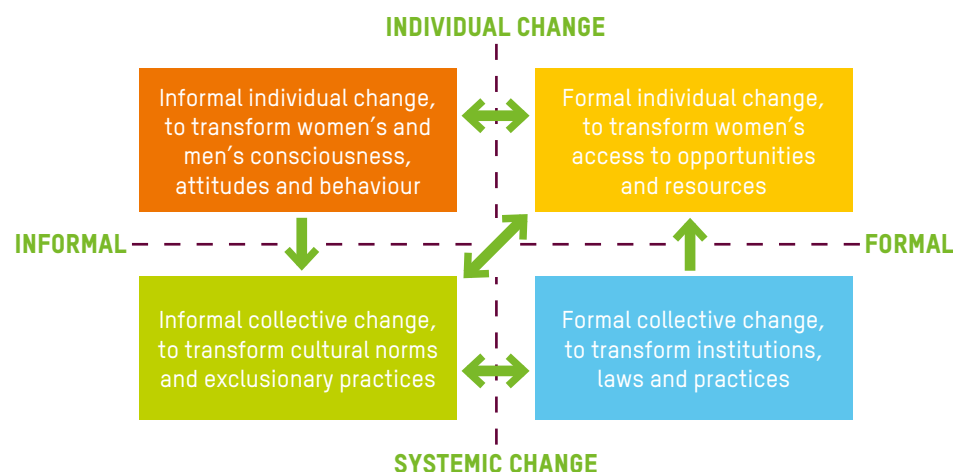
INDIVIDUAL CHANGE

Informal individual change, to transform women's and men's consciousness, attitudes and behaviour

Formal individual change, to transform women's access to opportunities and resources

INFORMAL

FORMAL

Informal collective change, to transform cultural norms and exclusionary practices

Formal collective change, to transform institutions, laws and practices

SYSTEMIC CHANGE